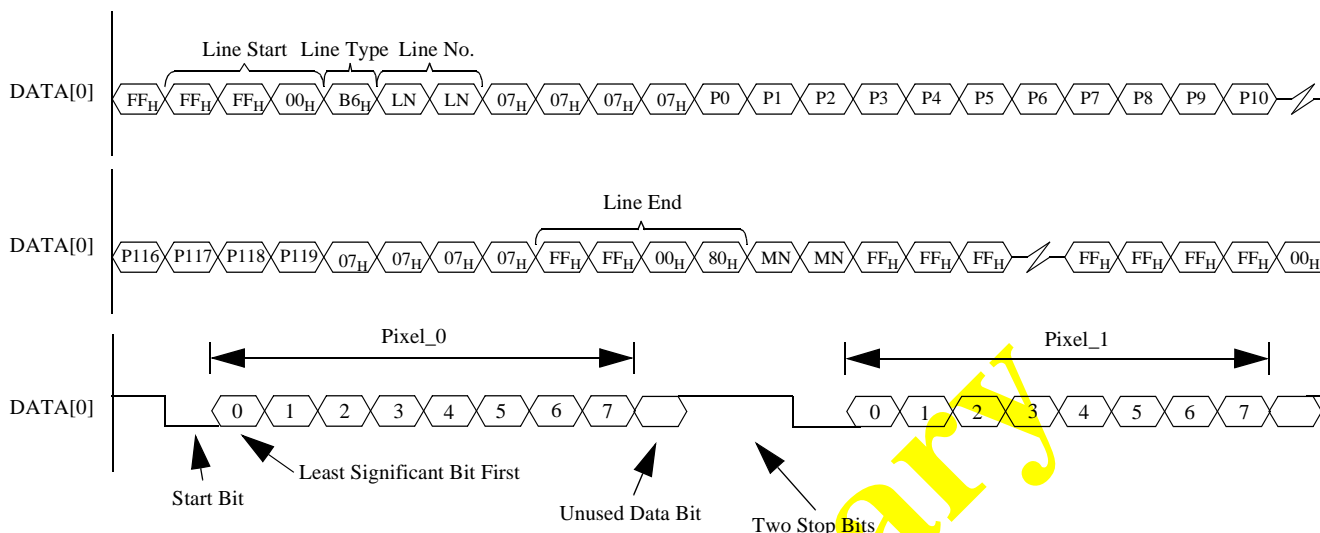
Line Start Line Type Line No.

DATA[0] $FF_H$ $FF_H$ $FF_H$ $00_H$ $B6_H$ LN LN $07_H$ $07_H$ $07_H$ $07_H$ P0 P1 P2 P3 P4 P5 P6 P7 P8 P9 P10

Line End

DATA[0] P116 P117 P118 P119 $07_H$ $07_H$ $07_H$ $07_H$ $FF_H$ $FF_H$ $00_H$ $80_H$ MN MN $FF_H$ $FF_H$ $FF_H$ $FF_H$ $FF_H$ $FF_H$ $FF_H$ $00_H$

Pixel_0 Pixel_1

DATA[0] 0 1 2 3 4 5 6 7 0 1 2 3 4 5 6 7

Start Bit

Least Significant Bit First

Unused Data Bit

Two Stop Bits

ary